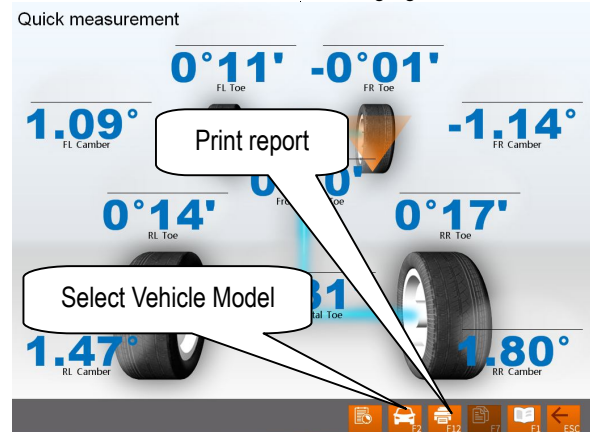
Quick measurement

0°11'
FL Toe

-0°01'
FR Toe

1.09°
FL Camber

-1.14°
FR Camber

Print report

0°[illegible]0'
Fro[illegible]

0°14'
RL Toe

0°17'
RR Toe

Select Vehicle Model

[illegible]31
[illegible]tal Toe

1.47°
RL Camber

1.80°
RR Camber

F2 F12 F7 F1 ESC